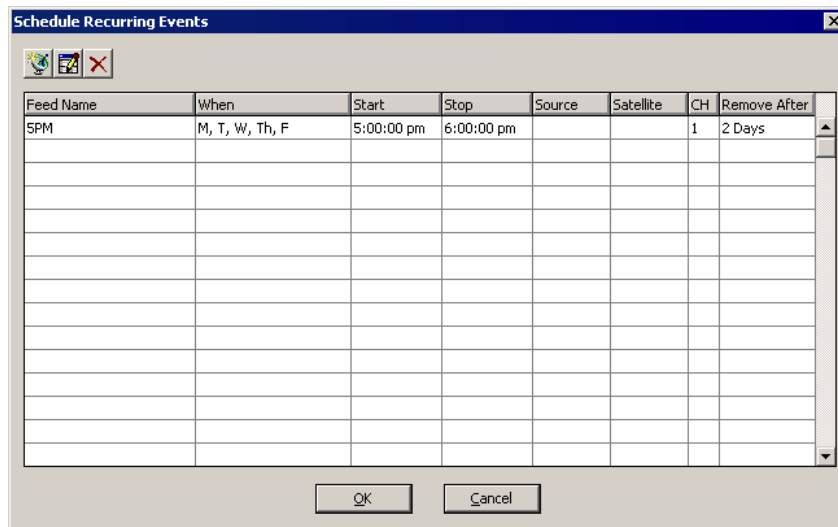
Schedule Recurring Events

| Feed Name | When | Start | Stop | Source | Satellite | CH | Remove After |
|---|---|---|---|---|---|---|---|
| 5PM | M, T, W, Th, F | 5:00:00 pm | 6:00:00 pm | | | 1 | 2 Days |

OK Cancel